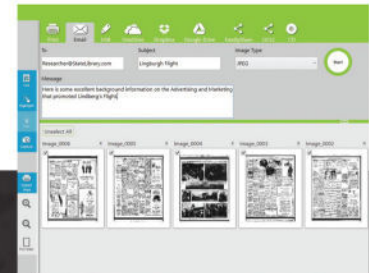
Print Email Web OneDrive Dropbox Google Drive SendToSmart OCR

To
Researcher@StateLibrary.com

Subject
Lingburgh Flight

Image Type
JPEG

Send

Message
Here is some excellent background information on the Advertising and Marketing that promoted Lindberg's Flight

Unselect All

Image_0000
Image_0001
Image_0004
Image_0001
Image_0002